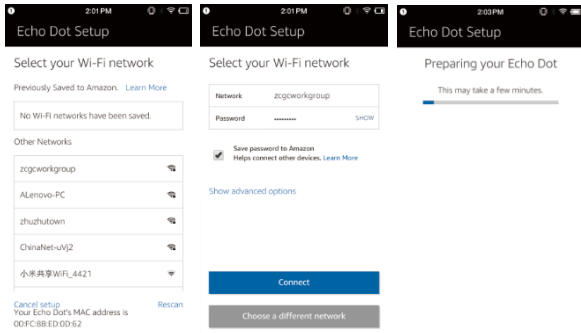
2:01 PM

Echo Dot Setup

Select your Wi-Fi network

Previously Saved to Amazon. Learn More

No Wi-Fi networks have been saved.

Other Networks

zcgcworkgroup

ALenovo-PC

zhuzhutown

ChinaNet-uVj2

小米共享WiFi_4421

Cancel setup

Rescan

Your Echo Dot's MAC address is 00:FC:8B:ED:0D:62

2:01 PM

Echo Dot Setup

Select your Wi-Fi network

| Network | zcgcworkgroup |
|---|---|
| Password | •••••••• SHOW |

Save password to Amazon
Helps connect other devices. Learn More

Show advanced options

Connect

Choose a different network

2:03 PM

Echo Dot Setup

Preparing your Echo Dot

This may take a few minutes.